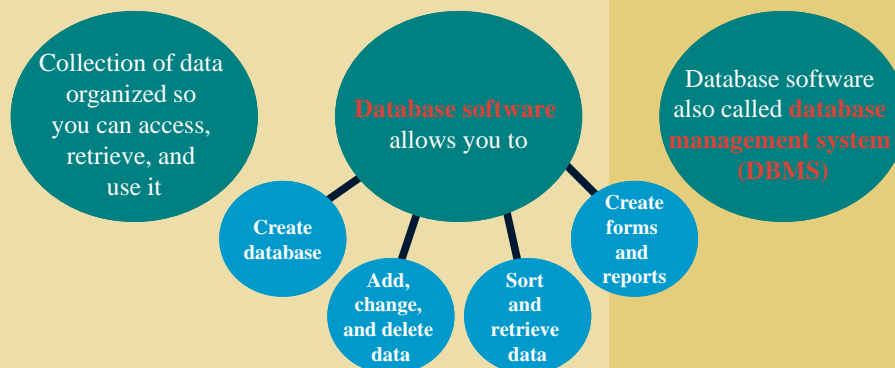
Collection of data organized so you can access, retrieve, and use it

Database software allows you to

Database software also called database management system (DBMS)

Create database

Add, change, and delete data

Sort and retrieve data

Create forms and reports